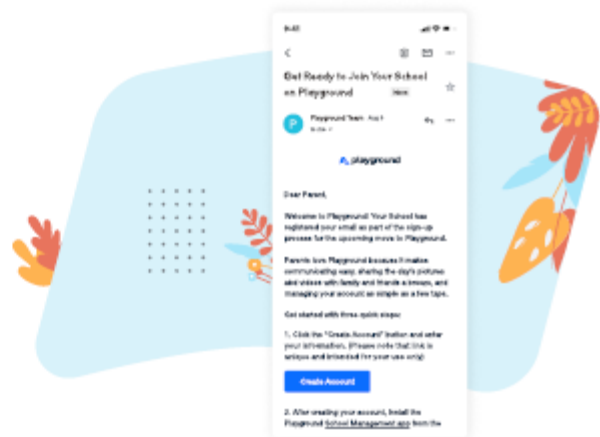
9:41

Get Ready to Join Your School on Playground Inbox

P Playground Team · Aug 1
to me

playground

Dear Parent,

Welcome to Playground! Your School has registered your email as part of the sign-up process for the upcoming move to Playground.

Parents love Playground because it makes communicating easy, sharing the day's pictures and videos with family and friends a breeze, and managing your account as simple as a few taps.

Get started with three quick steps:

1. Click the "Create Account" button and enter your information. (Please note that link is unique and intended for your use only)

Create Account

2. After creating your account, install the Playground School Management app from the